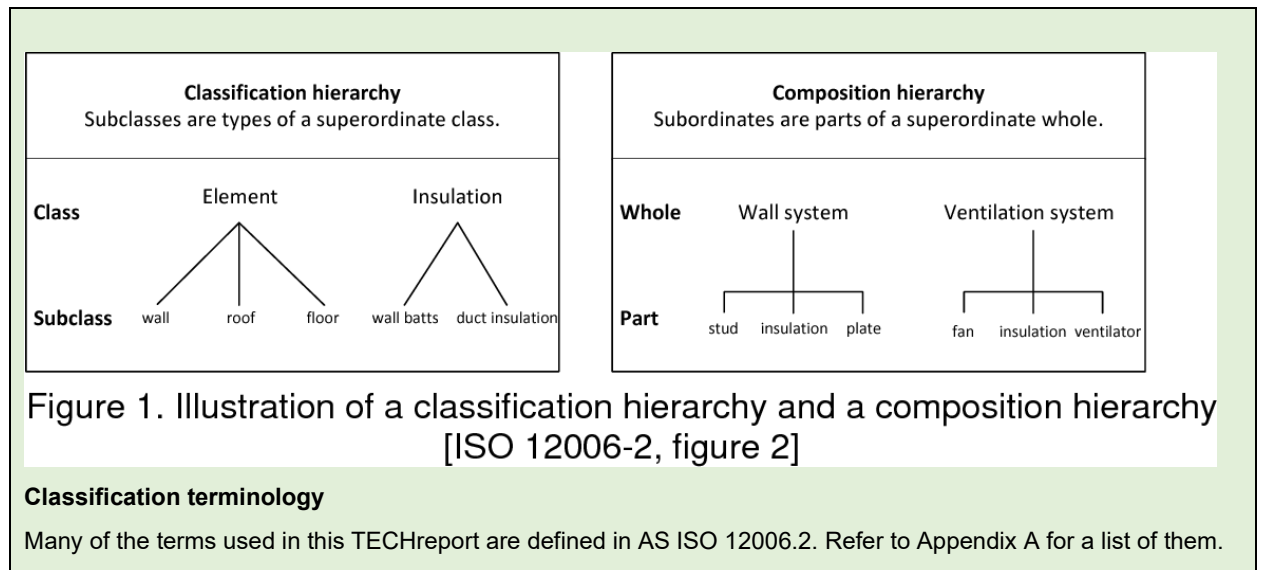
Classification hierarchy
Subclasses are types of a superordinate class.

Class
Element
Insulation

Subclass
wall
roof
floor
wall batts
duct insulation

Composition hierarchy
Subordinates are parts of a superordinate whole.

Whole
Wall system
Ventilation system

Part
stud
insulation
plate
fan
insulation
ventilator

Figure 1. Illustration of a classification hierarchy and a composition hierarchy [ISO 12006-2, figure 2]

Classification terminology

Many of the terms used in this TECHreport are defined in AS ISO 12006.2. Refer to Appendix A for a list of them.